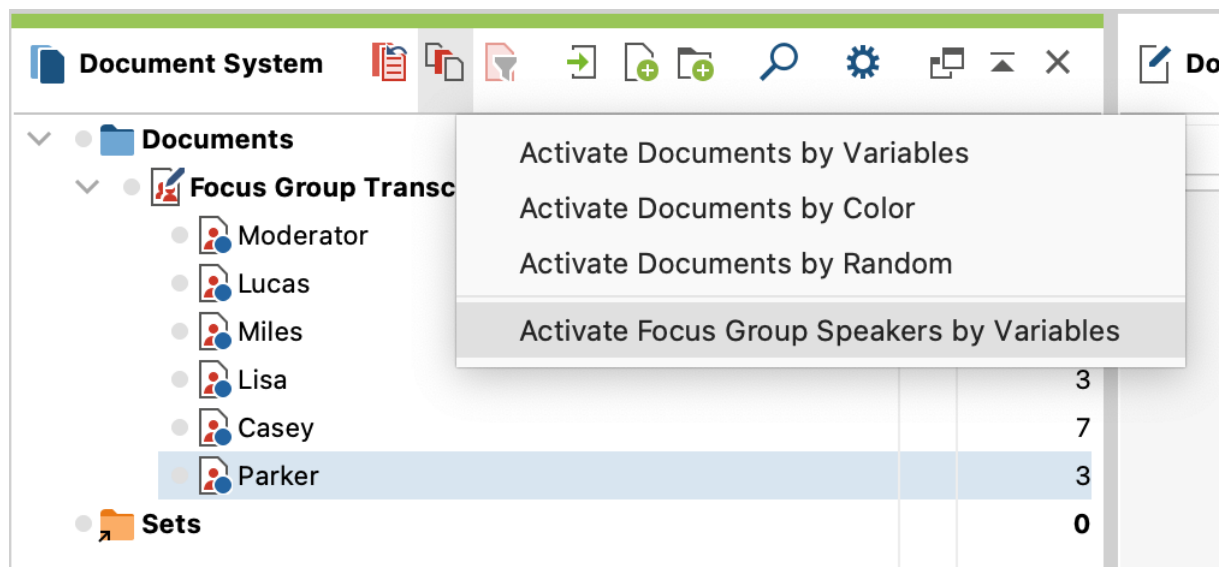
Document System

Do

Documents

Focus Group Transc

Moderator

Lucas

Miles

Lisa 3

Casey 7

Parker 3

Sets 0

Activate Documents by Variables

Activate Documents by Color

Activate Documents by Random

Activate Focus Group Speakers by Variables